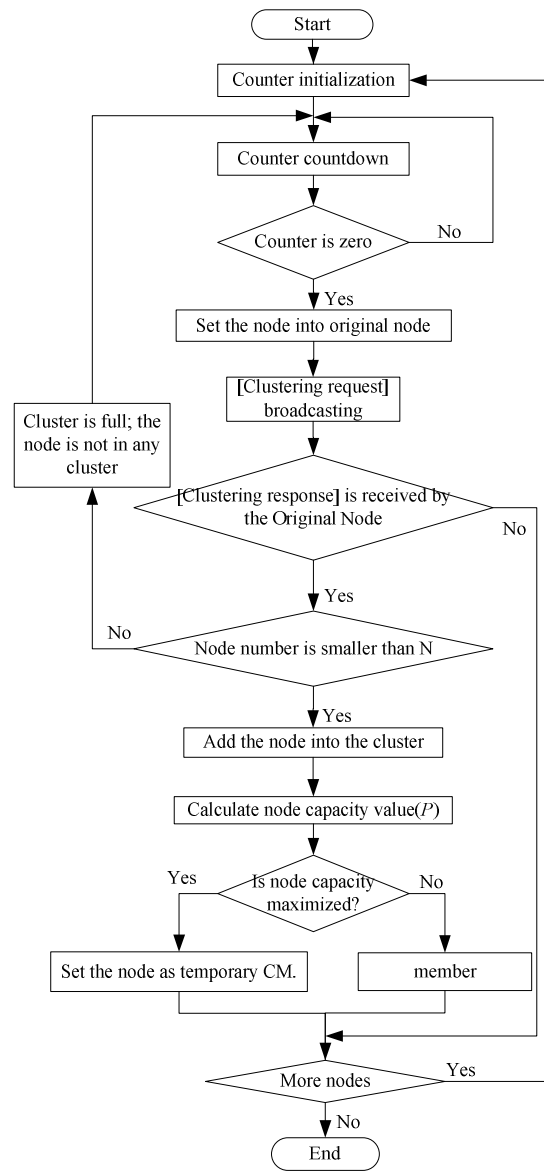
Start

Counter initialization

Counter countdown

Counter is zero

No

Yes

Set the node into original node

[Clustering request] broadcasting

Cluster is full; the node is not in any cluster

[Clustering response] is received by the Original Node

No

Yes

No

Node number is smaller than N

Yes

Add the node into the cluster

Calculate node capacity value($P$)

Yes

Is node capacity maximized?

No

Set the node as temporary CM.

member

More nodes

Yes

No

End